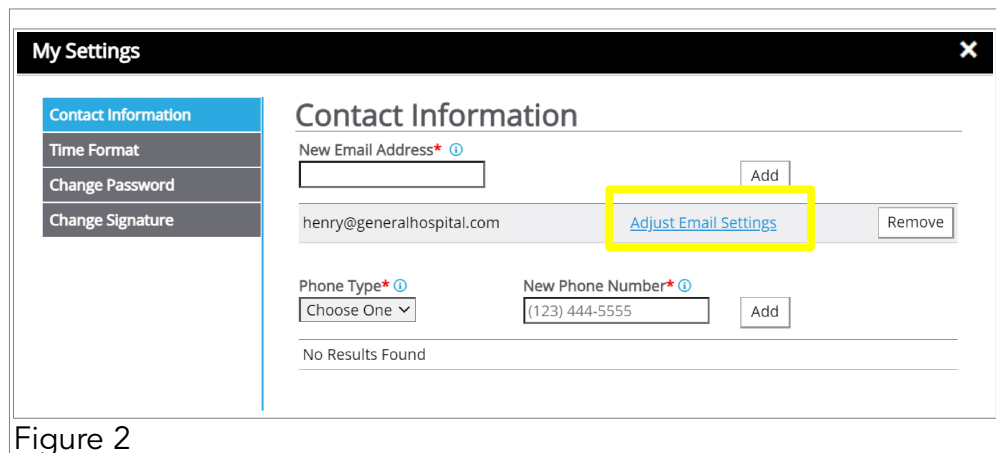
My Settings

×

Contact Information
Time Format
Change Password
Change Signature

Contact Information

New Email Address* ⓘ

Add

henry@generalhospital.com

Adjust Email Settings

Remove

Phone Type* ⓘ
Choose One

New Phone Number* ⓘ
(123) 444-5555

Add

No Results Found

Figure 2